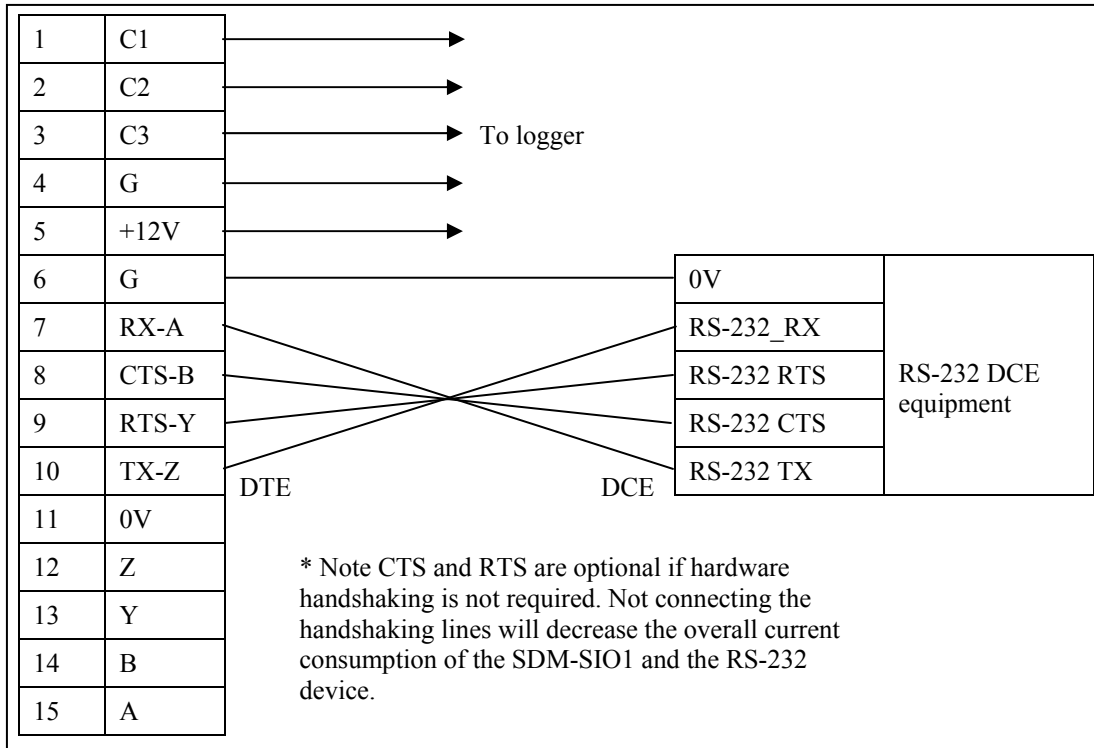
| 1 | C1 |
|---|---|
| 2 | C2 |
| 3 | C3 |
| 4 | G |
| 5 | +12V |
| 6 | G |
| 7 | RX-A |
| 8 | CTS-B |
| 9 | RTS-Y |
| 10 | TX-Z |
| 11 | 0V |
| 12 | Z |
| 13 | Y |
| 14 | B |
| 15 | A |

To logger

| 0V | RS-232 DCE equipment |
|---|---|
| RS-232_RX | |
| RS-232 RTS | |
| RS-232 CTS | |
| RS-232 TX | |

DTE

DCE

* Note CTS and RTS are optional if hardware handshaking is not required. Not connecting the handshaking lines will decrease the overall current consumption of the SDM-SIO1 and the RS-232 device.